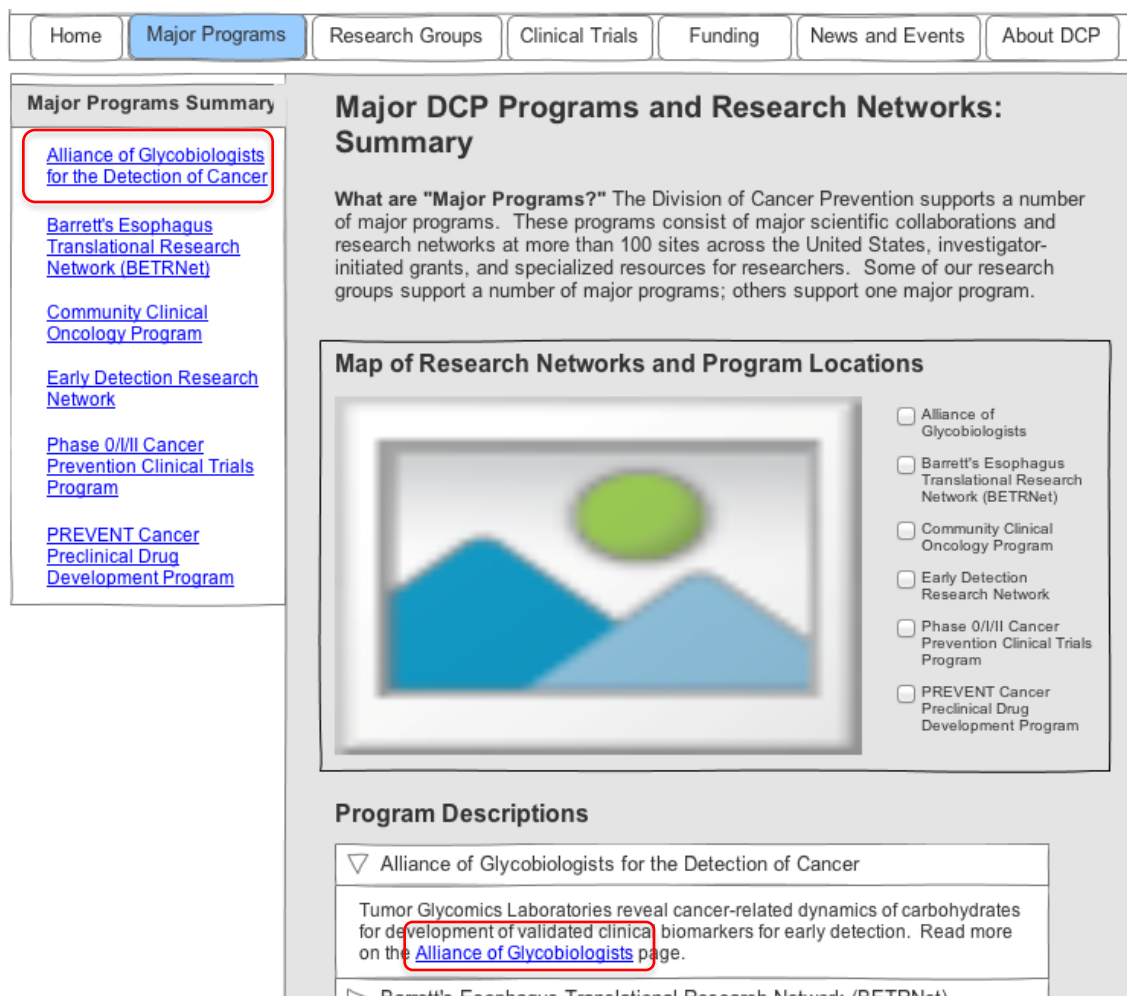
Home | Major Programs | Research Groups | Clinical Trials | Funding | News and Events | About DCP

Major Programs Summary

Alliance of Glycobiologists for the Detection of Cancer

Barrett's Esophagus Translational Research Network (BETRNet)

Community Clinical Oncology Program

Early Detection Research Network

Phase 0/I/II Cancer Prevention Clinical Trials Program

PREVENT Cancer Preclinical Drug Development Program

Major DCP Programs and Research Networks: Summary

**What are "Major Programs?"** The Division of Cancer Prevention supports a number of major programs. These programs consist of major scientific collaborations and research networks at more than 100 sites across the United States, investigator-initiated grants, and specialized resources for researchers. Some of our research groups support a number of major programs; others support one major program.

Map of Research Networks and Program Locations

Alliance of Glycobiologists

Barrett's Esophagus Translational Research Network (BETRNet)

Community Clinical Oncology Program

Early Detection Research Network

Phase 0/I/II Cancer Prevention Clinical Trials Program

PREVENT Cancer Preclinical Drug Development Program

Program Descriptions

Alliance of Glycobiologists for the Detection of Cancer

Tumor Glycomics Laboratories reveal cancer-related dynamics of carbohydrates for development of validated clinical biomarkers for early detection. Read more on the Alliance of Glycobiologists page.

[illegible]